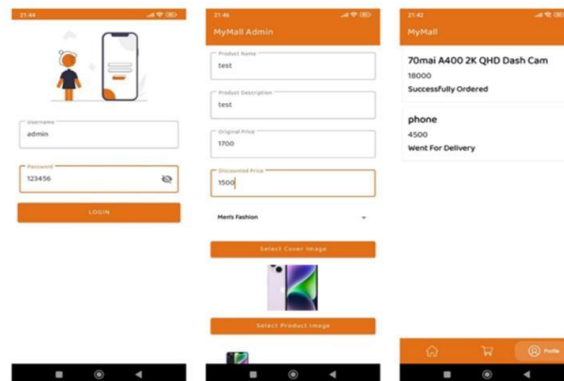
21:44

Username
admin

Password
123456

LOGIN

21:46

MyMall Admin

Product Name
test

Product Description
test

Original Price
1700

Discounted Price
1500

Men's Fashion

Select Cover Image

Select Product Image

21:42

MyMall

70mai A400 2K QHD Dash Cam
18000
Successfully Ordered

phone
4500
Went For Delivery

Profile